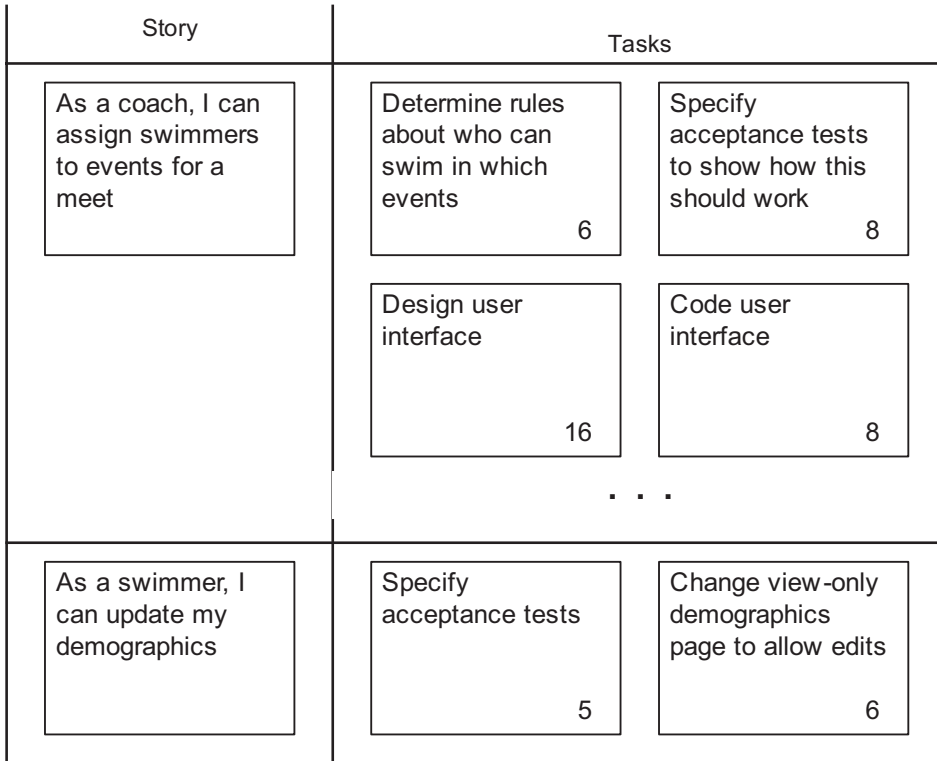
| Story | Tasks |
|---|---|
| As a coach, I can assign swimmers to events for a meet | Determine rules about who can swim in which events 6<br>Specify acceptance tests to show how this should work 8<br>Design user interface 16<br>Code user interface 8<br>. . . |
| As a swimmer, I can update my demographics | Specify acceptance tests 5<br>Change view-only demographics page to allow edits 6 |